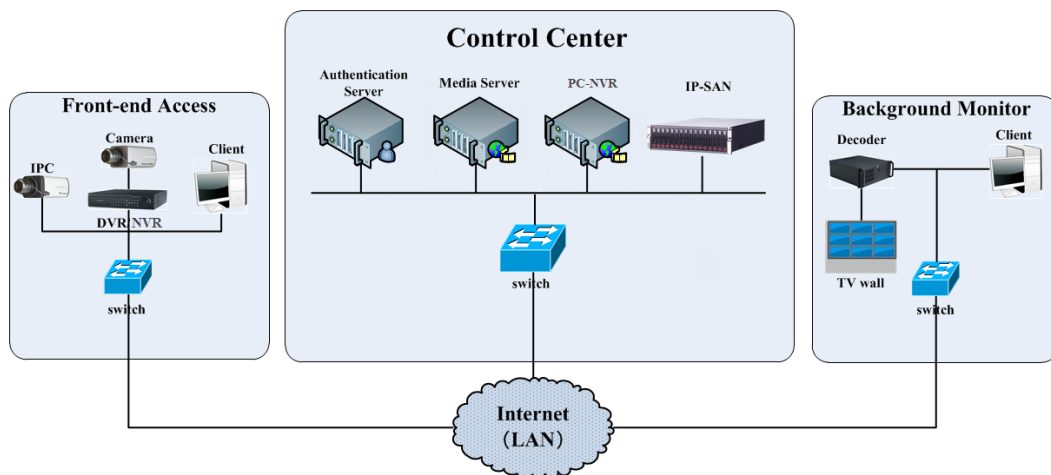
Control Center

Authentication Server

Media Server

PC-NVR

IP-SAN

switch

Front-end Access

Camera

IPC

Client

DVR/NVR

switch

Background Monitor

Decoder

Client

TV wall

switch

Internet
(LAN)